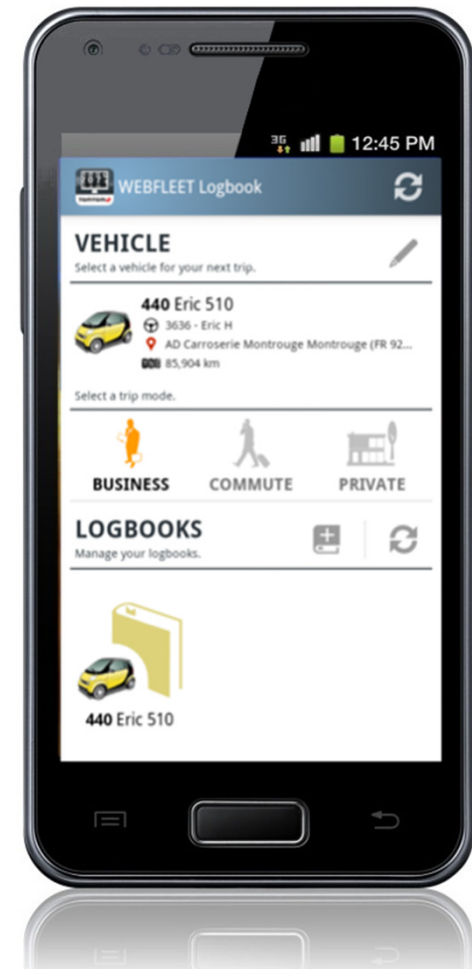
3G 12:45 PM

WEBFLEET Logbook

VEHICLE
Select a vehicle for your next trip.

440 Eric 510
3636 - Eric H
AD Carroserie Montrouge Montrouge (FR 92...
85,904 km

Select a trip mode.

BUSINESS COMMUTE PRIVATE

LOGBOOKS
Manage your logbooks.

440 Eric 510